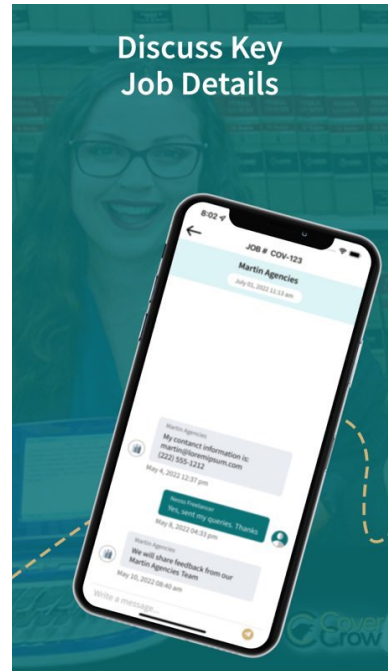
Discuss Key Job Details

8:02

JOB # COV-123

Martin Agencies

July 01, 2022 11:13 am

Martin Agencies

My contact information is: martin@loremipsum.com (222) 555-1212

May 4, 2022 12:37 pm

Nesso Freelancer

Yes, sent my queries. Thanks

May 8, 2022 04:33 pm

Martin Agencies

We will share feedback from our Martin Agencies Team

May 10, 2022 08:40 am

Write a message...

Cover Crow